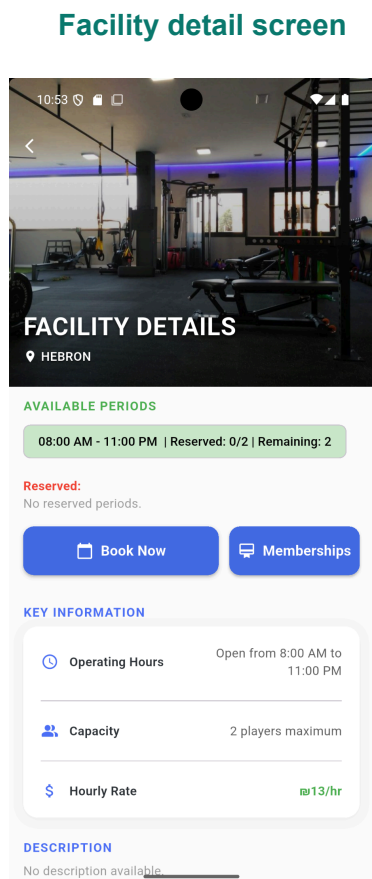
Facility detail screen

10:53

FACILITY DETAILS

HEBRON

AVAILABLE PERIODS

08:00 AM - 11:00 PM | Reserved: 0/2 | Remaining: 2

Reserved:
No reserved periods.

Book Now

Memberships

KEY INFORMATION

Operating Hours — Open from 8:00 AM to 11:00 PM

Capacity — 2 players maximum

Hourly Rate — ₪13/hr

DESCRIPTION
No description available.